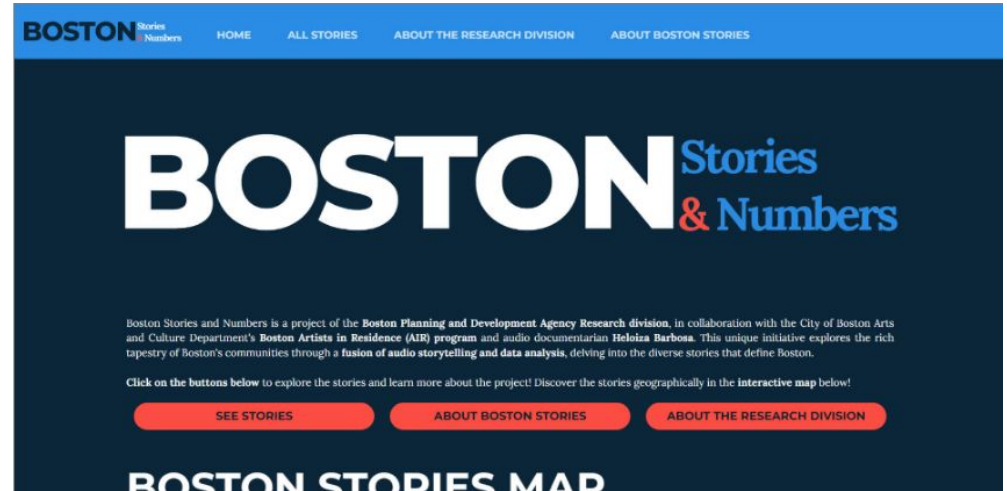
BOSTON Stories & Numbers

HOME ALL STORIES ABOUT THE RESEARCH DIVISION ABOUT BOSTON STORIES

BOSTON Stories & Numbers

Boston Stories and Numbers is a project of the Boston Planning and Development Agency Research division, in collaboration with the City of Boston Arts and Culture Department's Boston Artists in Residence (AIR) program and audio documentarian Heloiza Barbosa. This unique initiative explores the rich tapestry of Boston's communities through a fusion of audio storytelling and data analysis, delving into the diverse stories that define Boston.

Click on the buttons below to explore the stories and learn more about the project! Discover the stories geographically in the interactive map below!

SEE STORIES ABOUT BOSTON STORIES ABOUT THE RESEARCH DIVISION

BOSTON STORIES MAP